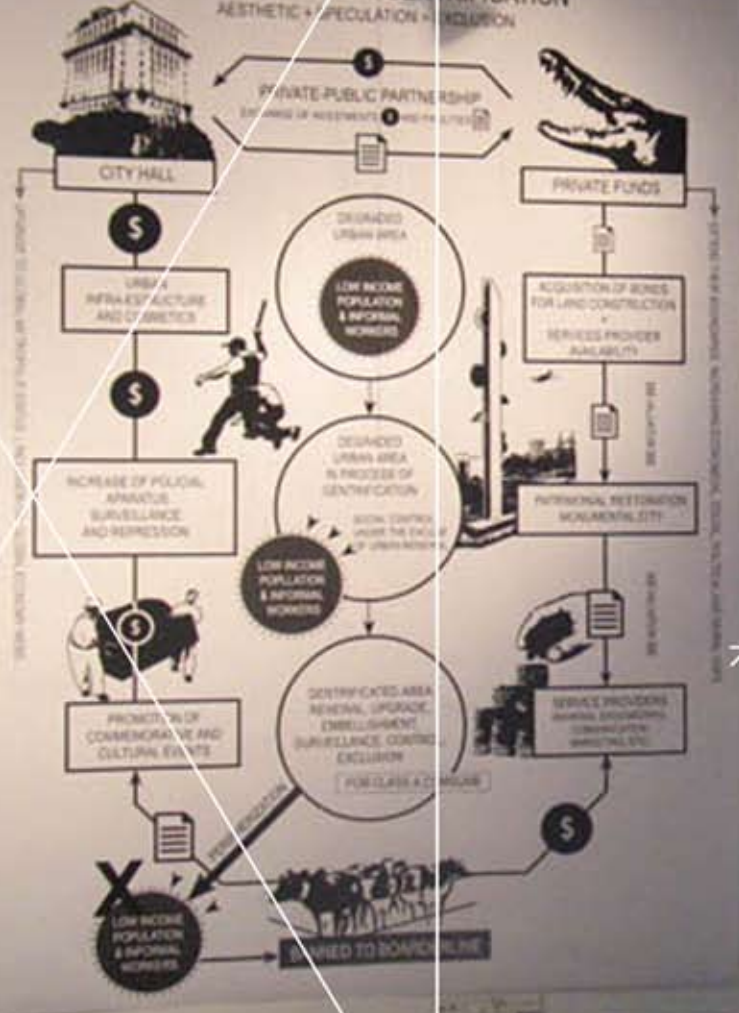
AESTHETIC + SPECULATION = EXCLUSION

$

PRIVATE-PUBLIC PARTNERSHIP

EXCHANGE OF INVESTMENTS $ AND FACILITIES

CITY HALL

PRIVATE FUNDS

$

DEGRADED URBAN AREA

LOW INCOME POPULATION & INFORMAL WORKERS

URBAN INFRASTRUCTURE AND COSMETICS

ACQUISITION OF BONDS FOR LAND CONSTRUCTION + SERVICES PROVIDER AVAILABILITY

$

DEGRADED URBAN AREA IN PROCESS OF GENTRIFICATION

INCREASE OF POLICIAL APPARATUS, SURVEILLANCE, AND REPRESSION

SOCIAL CONTROL UNDER THE EXCUSE OF URBAN RENEWAL

PATRIMONIAL RESTORATION MONUMENTAL CITY

LOW INCOME POPULATION & INFORMAL WORKERS

$

GENTRIFICATED AREA RENEWAL, UPGRADE, EMBELLISHMENT SURVEILLANCE, CONTROL, EXCLUSION

PROMOTION OF COMMEMORATIVE AND CULTURAL EVENTS

SERVICE PROVIDERS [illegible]

FOR CLASS A CONSUME

$

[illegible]

X

LOW INCOME POPULATION & INFORMAL WORKERS

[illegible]ED TO BORDERLINE